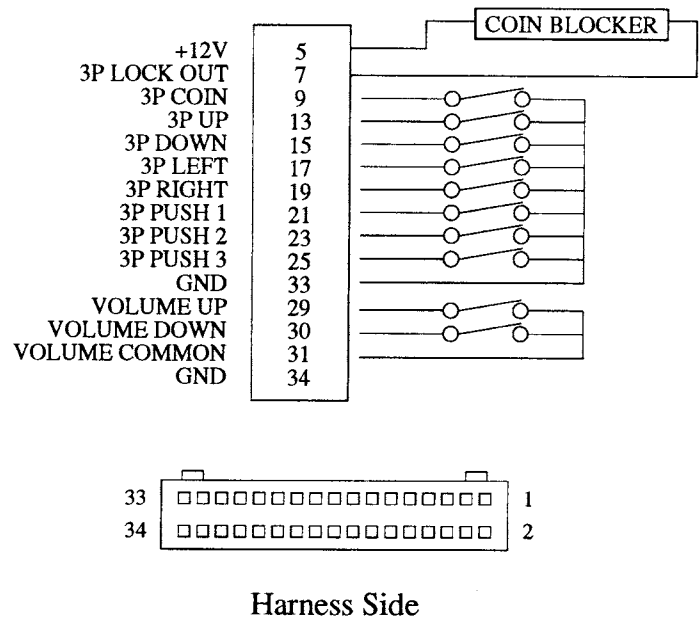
COIN BLOCKER

| | |
|---|---|
| +12V | 5 |
| 3P LOCK OUT | 7 |
| 3P COIN | 9 |
| 3P UP | 13 |
| 3P DOWN | 15 |
| 3P LEFT | 17 |
| 3P RIGHT | 19 |
| 3P PUSH 1 | 21 |
| 3P PUSH 2 | 23 |
| 3P PUSH 3 | 25 |
| GND | 33 |
| VOLUME UP | 29 |
| VOLUME DOWN | 30 |
| VOLUME COMMON | 31 |
| GND | 34 |

33 1
34 2

Harness Side